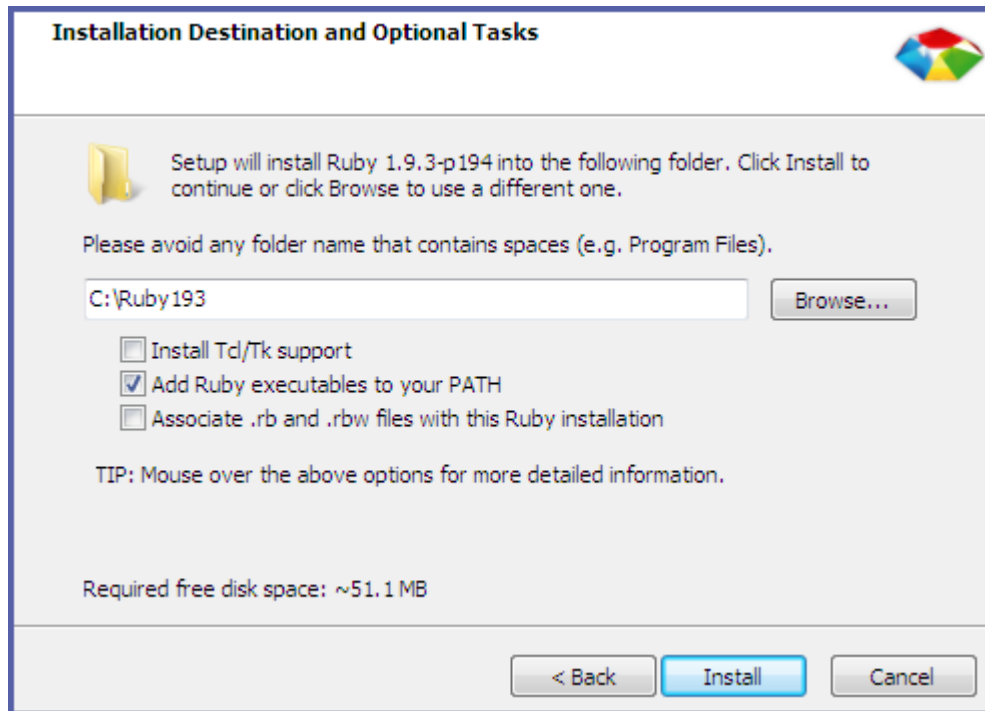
Installation Destination and Optional Tasks

Setup will install Ruby 1.9.3-p194 into the following folder. Click Install to continue or click Browse to use a different one.

Please avoid any folder name that contains spaces (e.g. Program Files).

C:\Ruby193

Browse...

Install Tcl/Tk support

Add Ruby executables to your PATH

Associate .rb and .rbw files with this Ruby installation

TIP: Mouse over the above options for more detailed information.

Required free disk space: ~51.1 MB

< Back

Install

Cancel